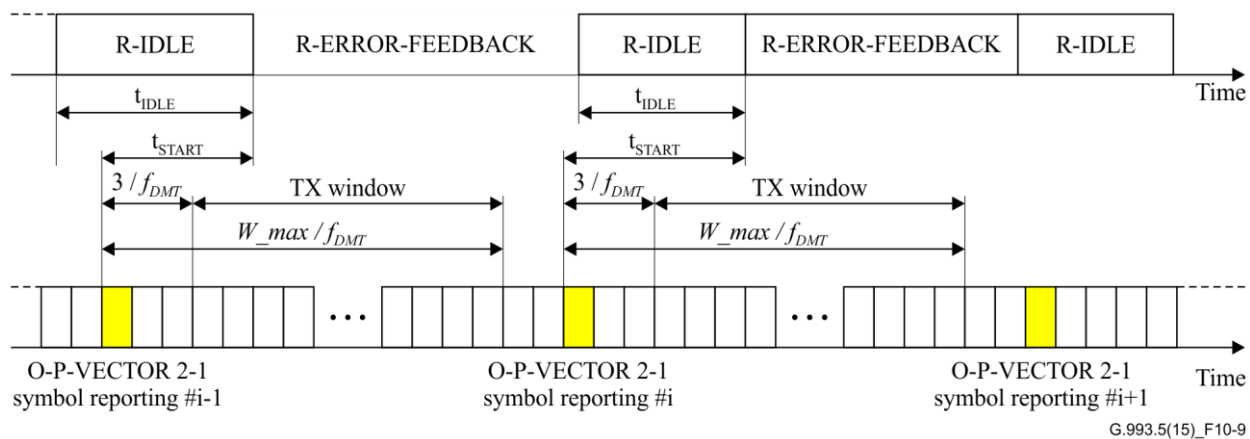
R-IDLE R-ERROR-FEEDBACK R-IDLE R-ERROR-FEEDBACK R-IDLE

$t_{IDLE}$ $t_{IDLE}$ Time

$t_{START}$ $t_{START}$

$3 / f_{DMT}$ TX window $3 / f_{DMT}$ TX window

$W\_max / f_{DMT}$ $W\_max / f_{DMT}$

...

...

O-P-VECTOR 2-1 symbol reporting #i-1

O-P-VECTOR 2-1 symbol reporting #i

O-P-VECTOR 2-1 symbol reporting #i+1

Time

G.993.5(15)_F10-9